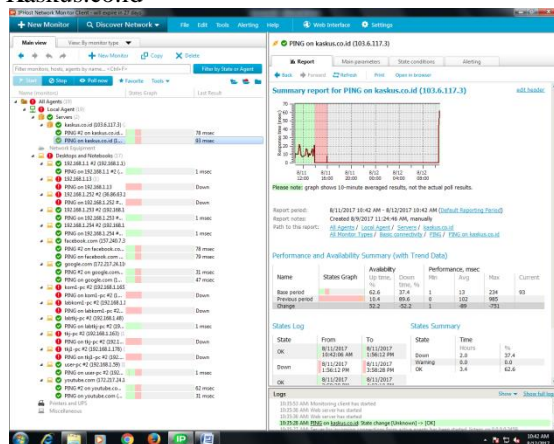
Hasil Test

IPHost Network Monitor

+ New Monitor | Discover Network | File | Edit | Tools | Alerting | Help | Web Interface | Settings

Main view | View: By monitor type

New Monitor | Copy | Delete

Filter by State or Agent

Start | Stop | Poll now | Favorite | Tools

Name (monitors) | States Graph | Last Result

All Agents (39)
Local Agent (39)
Servers (2)
kaskus.co.id (103.6.117.3)
PING #2 on kaskus.co.id... 78 msec
PING on kaskus.co.id (1... 83 msec
Network Equipment
Desktops and Notebooks (31)
192.168.1.1 #2 (192.168.1.1)
PING on 192.168.1.1 #2 (... 1 msec
192.168.1.13 (192.168.1.13)
PING on 192.168.1.13 Down
192.168.1.252 #2 (192.168.1.252)
PING on 192.168.1.252 #... Down
192.168.1.253 #2 (192.168.1.253)
PING on 192.168.1.253 #... Down
192.168.1.254 #2 (192.168.1.254)
PING on 192.168.1.254 #... 1 msec
facebook.com (157.240.7.35)
PING #2 on facebook.co... 78 msec
PING on facebook.com ... 79 msec
google.com (172.217.24.14)
PING #2 on google.com... 31 msec
PING on google.com (1... 47 msec
komli-pc #2 (192.168.1.103)
PING on komli-pc #2 (1... Down
labkom1-pc #2 (192.168.1.4)
PING on labkom1-pc #2... Down
labtkj-pc #2 (192.168.1.48)
PING on labtkj-pc #2 (19... 1 msec
tkj-pc #2 (192.168.1.169)
PING on tkj-pc #2 (192.1... Down
tkjl-pc #2 (192.168.1.178)
PING on tkjl-pc #2 (192.... Down
user-pc #2 (192.168.1.59)
PING on user-pc #2 (192... 1 msec
youtube.com (172.217.24.14)
PING #2 on youtube.co... 62 msec
PING on youtube.com (... 31 msec
Printers and UPS
Miscellaneous

PING on kaskus.co.id (103.6.117.3)

Report | Main parameters | State conditions | Alerting

Back | Forward | Refresh | Print | Open in browser

Summary report for PING on kaskus.co.id (103.6.117.3) | edit header

Response time (msec)
70 60 50 40 30 20 10
8/11 12:00 | 8/11 16:00 | 8/11 20:00 | 8/12 00:00 | 8/12 04:00 | 8/12 08:00

Please note: graph shows 10-minute averaged results, not the actual poll results.

Report period: 8/11/2017 10:42 AM - 8/12/2017 10:42 AM (Default Reporting Period)
Report notes: Created 8/9/2017 11:24:48 AM, manually
Path to this report: All Agents / Local Agent / Servers / kaskus.co.id
All Monitor Types / Basic connectivity / PING / PING on kaskus.co.id

Performance and Availability Summary (with Trend Data)

| Name | States Graph | Availability Up Time, % | Down Time, % | Performance, msec Min | Avg | Max | Current |
|---|---|---|---|---|---|---|---|
| Base period | | 62.6 | 37.4 | 1 | 13 | 234 | 93 |
| Previous period | | 10.4 | 89.6 | 0 | 102 | 985 | |
| Change | | 52.2 | -52.2 | 1 | -89 | -751 | |

States Log

| State | From | To |
|---|---|---|
| OK | 8/11/2017 10:42:06 AM | 8/11/2017 1:56:12 PM |
| Down | 8/11/2017 1:56:12 PM | 8/11/2017 2:58:28 PM |
| OK | 8/11/2017 | 8/11/2017 |

States Summary

| State | Time Hours | % |
|---|---|---|
| Down | 2.6 | 37.4 |
| Warning | 0.0 | 0.0 |
| OK | 3.4 | 62.6 |

Log | Show | Show full log
10:35:02 AM Monitoring client has started
10:35:06 AM Web server has started
10:35:28 AM Web interface has started
10:35:28 AM PING on kaskus.co.id State change [Unknown] -> [OK]

10:42 AM
8/12/2017